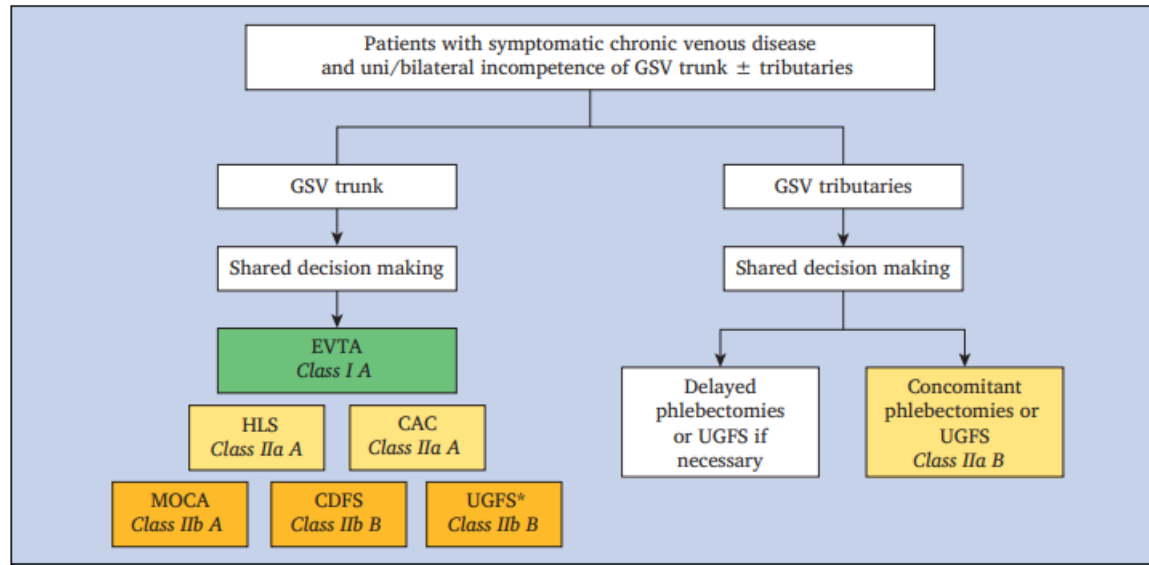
Patients with symptomatic chronic venous disease and uni/bilateral incompetence of GSV trunk ± tributaries

GSV trunk

Shared decision making

EVTA
*Class I A*

HLS
*Class IIa A*

CAC
*Class IIa A*

MOCA
*Class IIb A*

CDFS
*Class IIb B*

UGFS*
*Class IIb B*

GSV tributaries

Shared decision making

Delayed phlebectomies or UGFS if necessary

Concomitant phlebectomies or UGFS
*Class IIa B*